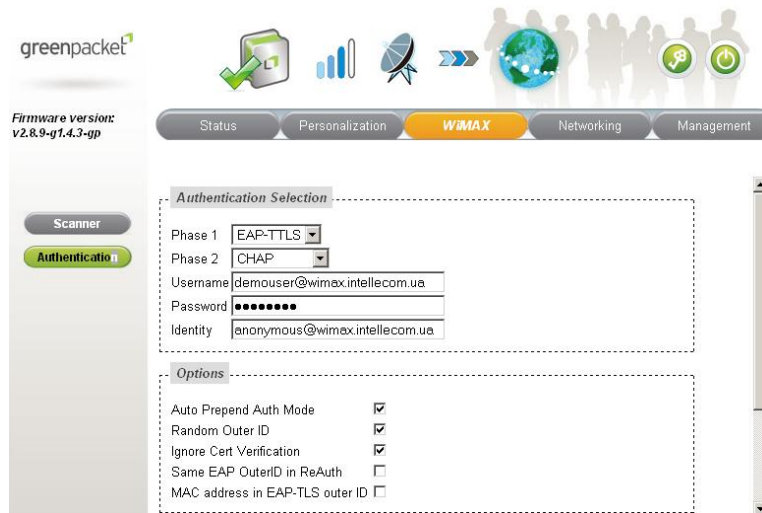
greenpacket

Firmware version:
v2.8.9-g1.4.3-gp

Status
Personalization
WiMAX
Networking
Management

Scanner
Authentication

Authentication Selection

Phase 1 EAP-TTLS
Phase 2 CHAP
Username demouser@wimax.intellecom.ua
Password ••••••••
Identity anonymous@wimax.intellecom.ua

Options

Auto Prepend Auth Mode ☑
Random Outer ID ☑
Ignore Cert Verification ☑
Same EAP OuterID in ReAuth ☐
MAC address in EAP-TLS outer ID ☐